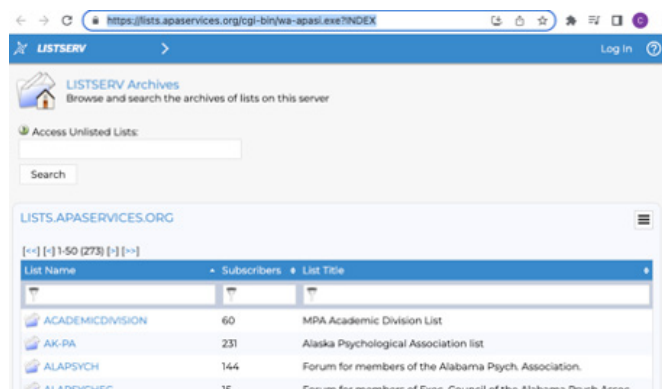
https://lists.apaservices.org/cgi-bin/wa-apasi.exe?INDEX

LISTSERV

Log In

LISTSERV Archives
Browse and search the archives of lists on this server

Access Unlisted Lists:

Search

LISTS.APASERVICES.ORG

[<<] [<] 1-50 (273) [>] [>>]

| List Name | Subscribers | List Title |
|---|---|---|
| ACADEMICDIVISION | 60 | MPA Academic Division List |
| AK-PA | 231 | Alaska Psychological Association list |
| ALAPSYCH | 144 | Forum for members of the Alabama Psych. Association. |
| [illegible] | 15 | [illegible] |